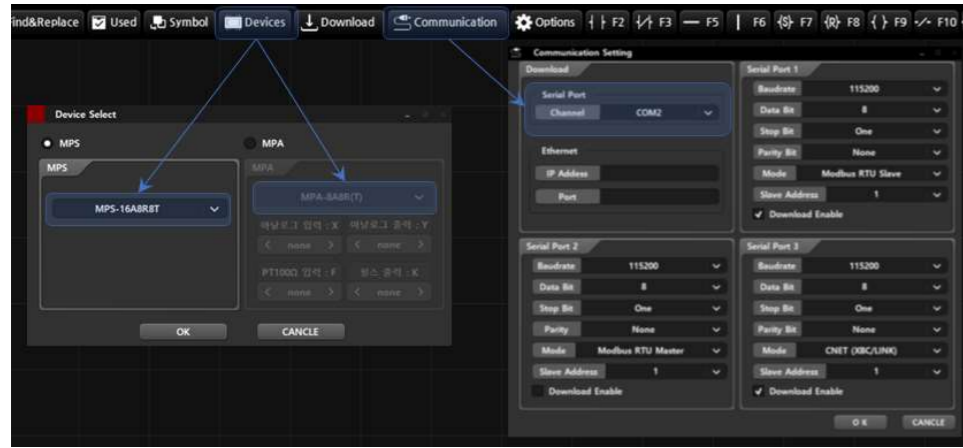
ind&Replace Used Symbol Devices Download Communication Options F2 F3 F5 F6 F7 F8 F9 F10

Device Select
MPS
MPA
MPS
MPA
MPS-16A8R8T
MPA-8A8R(T)
아날로그 입력 : X 아날로그 출력 : Y
< none > < none >
PT100Ω 입력 : F 펄스 출력 : K
< none > < none >
OK
CANCLE

Communication Setting
Download
Serial Port
Channel COM2
Ethernet
IP Address
Port
Serial Port 1
Baudrate 115200
Data Bit 8
Stop Bit One
Parity Bit None
Mode Modbus RTU Slave
Slave Address 1
Download Enable
Serial Port 2
Baudrate 115200
Data Bit 8
Stop Bit One
Parity None
Mode Modbus RTU Master
Slave Address 1
Download Enable
Serial Port 3
Baudrate 115200
Data Bit 8
Stop Bit One
Parity Bit None
Mode CNET (XBC/LINK)
Slave Address 1
Download Enable
OK
CANCLE